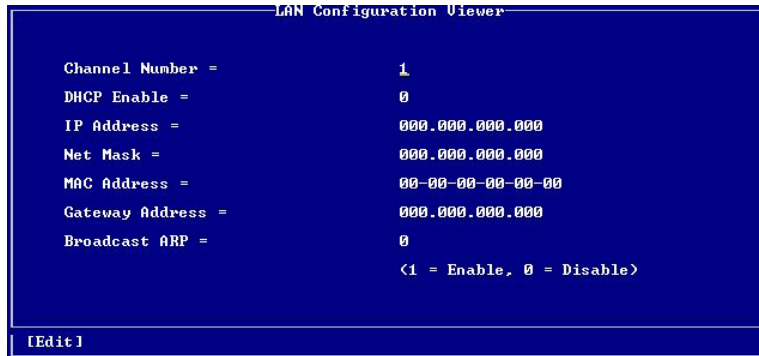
LAN Configuration Viewer

Channel Number = 1

DHCP Enable = 0

IP Address = 000.000.000.000

Net Mask = 000.000.000.000

MAC Address = 00-00-00-00-00-00

Gateway Address = 000.000.000.000

Broadcast ARP = 0

(1 = Enable, 0 = Disable)

[Edit]